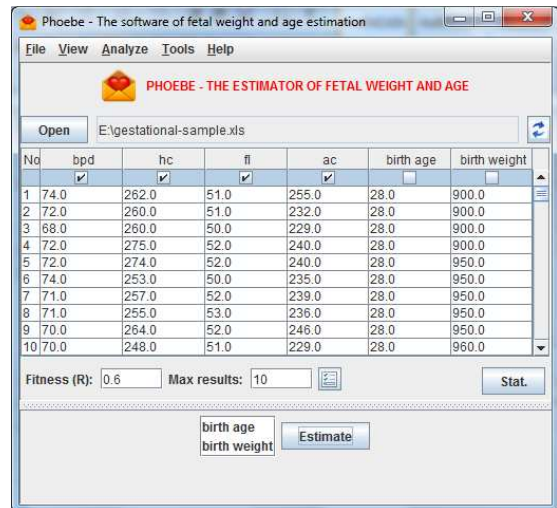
Phoebe - The software of fetal weight and age estimation

File View Analyze Tools Help

PHOEBE - THE ESTIMATOR OF FETAL WEIGHT AND AGE

Open E:\gestational-sample.xls

| No | bpd | hc | fl | ac | birth age | birth weight |
|---|---|---|---|---|---|---|
| | ✔ | ✔ | ✔ | ✔ | | |
| 1 | 74.0 | 262.0 | 51.0 | 255.0 | 28.0 | 900.0 |
| 2 | 72.0 | 260.0 | 51.0 | 232.0 | 28.0 | 900.0 |
| 3 | 68.0 | 260.0 | 50.0 | 229.0 | 28.0 | 900.0 |
| 4 | 72.0 | 275.0 | 52.0 | 240.0 | 28.0 | 900.0 |
| 5 | 72.0 | 274.0 | 52.0 | 240.0 | 28.0 | 950.0 |
| 6 | 74.0 | 253.0 | 50.0 | 235.0 | 28.0 | 950.0 |
| 7 | 71.0 | 257.0 | 52.0 | 239.0 | 28.0 | 950.0 |
| 8 | 71.0 | 255.0 | 53.0 | 236.0 | 28.0 | 950.0 |
| 9 | 70.0 | 264.0 | 52.0 | 246.0 | 28.0 | 950.0 |
| 10 | 70.0 | 248.0 | 51.0 | 229.0 | 28.0 | 960.0 |

Fitness (R): 0.6 Max results: 10 Stat.

birth age
birth weight
Estimate